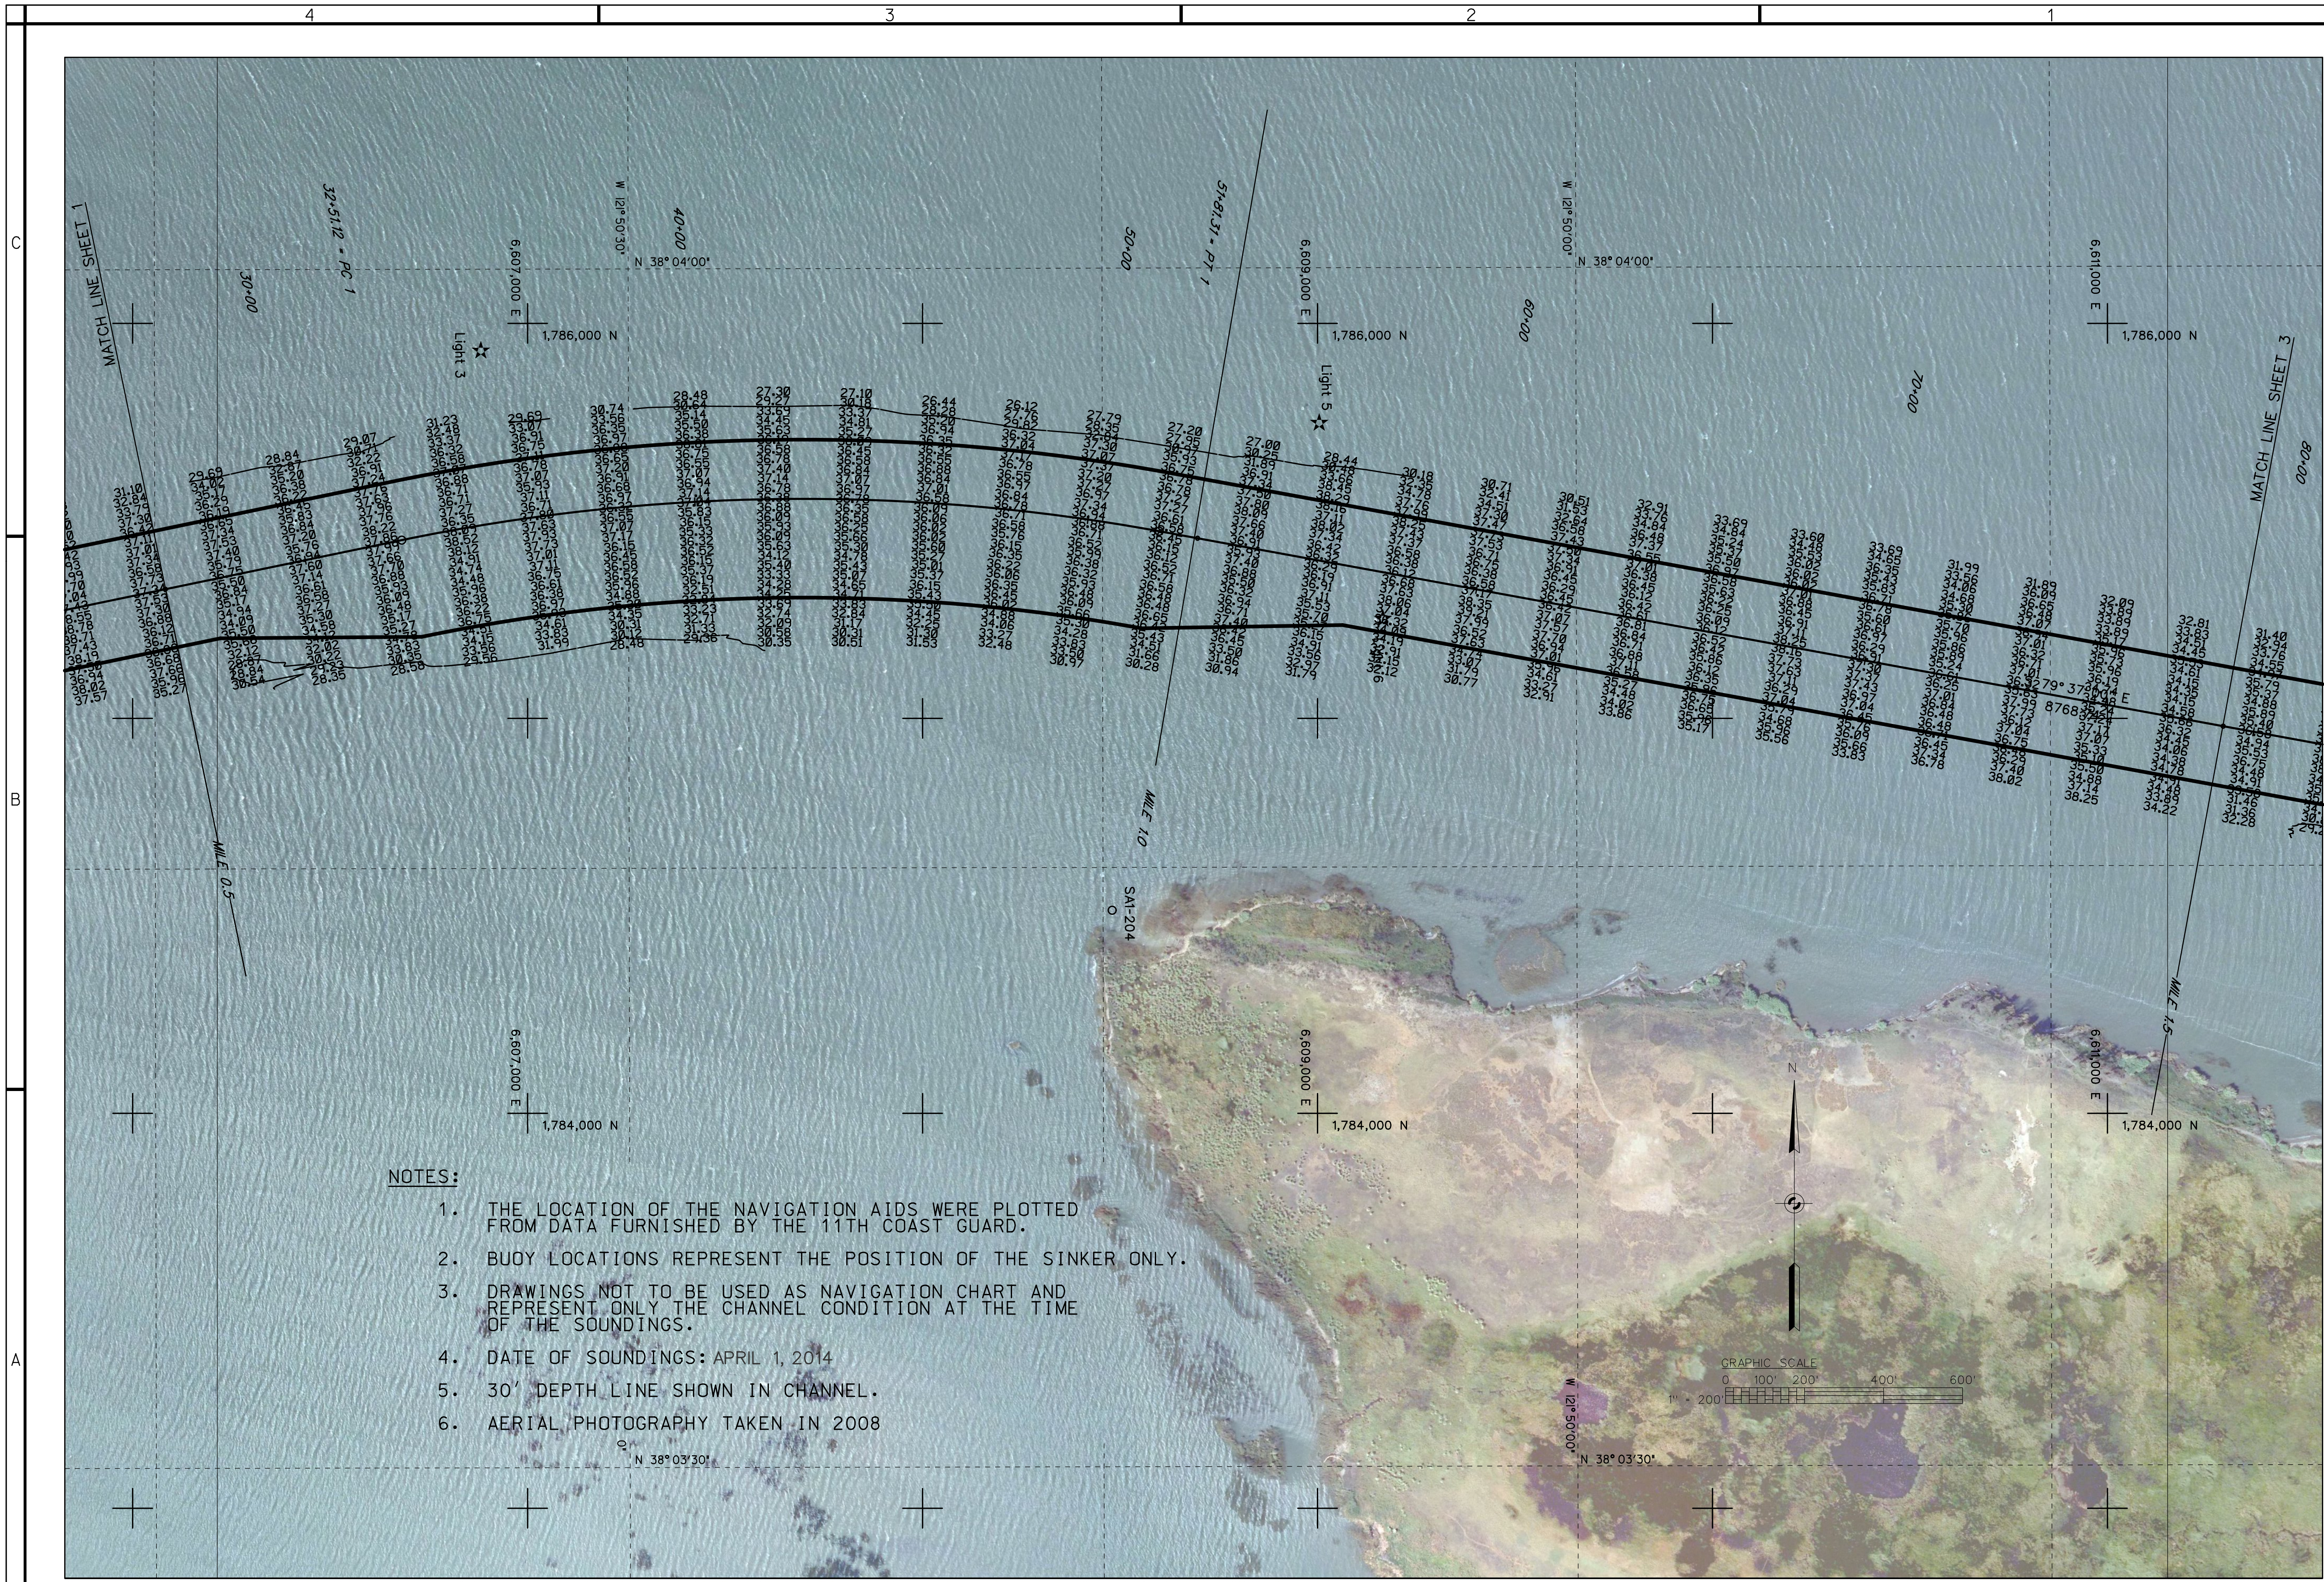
4
3
2
1
C
B
A

MATCH LINE SHEET 1
30+00
32+51.12 • PC 1
W 121°50'30"
40+00
N 38°04'00"
6,607,000 E
1,786,000 N
Light 3
50+00
51+81.31 • PT 1
6,609,000 E
1,786,000 N
Light 5
W 121°50'00"
N 38°04'00"
60+00
70+00
6,611,000 E
1,786,000 N
MATCH LINE SHEET 3

31.18
29.68
28.84
29.87
31.23
29.69
38.74
28.48
27.38
27.18
26.44
26.12
27.79
27.28
27.08
28.44
30.18
30.7
30.91
32.21
33.03
33.68
33.69
31.99
31.83
32.83
34.81
31.48
28.48
24.36
30.35
30.51
31.63
32.46
30.97
30.26
30.84
30.77
32.91
31.86
33.17
32.56
33.83
33.78
33.81
38.25
34.22
32.28

MILE 0.5
MILE 1.0
SA-204
MILE 1.5

6,607,000 E
1,784,000 N
6,609,000 E
1,784,000 N
6,611,000 E
1,784,000 N

NOTES:
1. THE LOCATION OF THE NAVIGATION AIDS WERE PLOTTED FROM DATA FURNISHED BY THE 11TH COAST GUARD.
2. BUOY LOCATIONS REPRESENT THE POSITION OF THE SINKER ONLY.
3. DRAWINGS NOT TO BE USED AS NAVIGATION CHART AND REPRESENT ONLY THE CHANNEL CONDITION AT THE TIME OF THE SOUNDINGS.
4. DATE OF SOUNDINGS: APRIL 1, 2014
5. 30' DEPTH LINE SHOWN IN CHANNEL.
6. AERIAL PHOTOGRAPHY TAKEN IN 2008

N 38°03'30"
W 121°50'00"
N 38°03'30"
N
GRAPHIC SCALE
0 100 200 400 600
1" = 200'